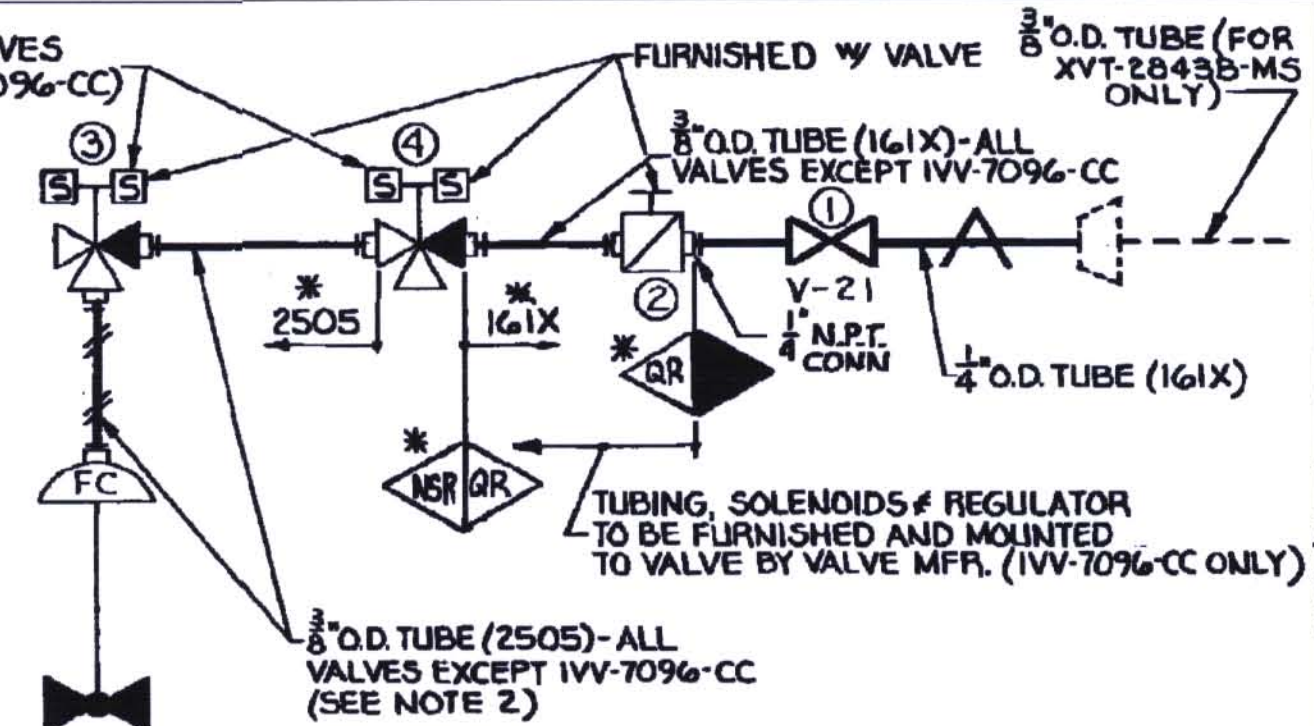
VES
096-CC)

FURNISHED W/ VALVE

$\frac{3}{8}$" O.D. TUBE (FOR XVT-28438-MS ONLY)

$\frac{3}{8}$" O.D. TUBE (161X)-ALL VALVES EXCEPT IVV-7096-CC

③
S S

④
S S

①
V-21

②

\*
2505

\*
161X

$\frac{1}{4}$" N.P.T. CONN

\*
QR

$\frac{1}{4}$" O.D. TUBE (161X)

\*
NSR QR

FC

TUBING, SOLENOIDS & REGULATOR TO BE FURNISHED AND MOUNTED TO VALVE BY VALVE MFR. (IVV-7096-CC ONLY)

$\frac{3}{8}$" O.D. TUBE (2505)-ALL VALVES EXCEPT IVV-7096-CC (SEE NOTE 2)